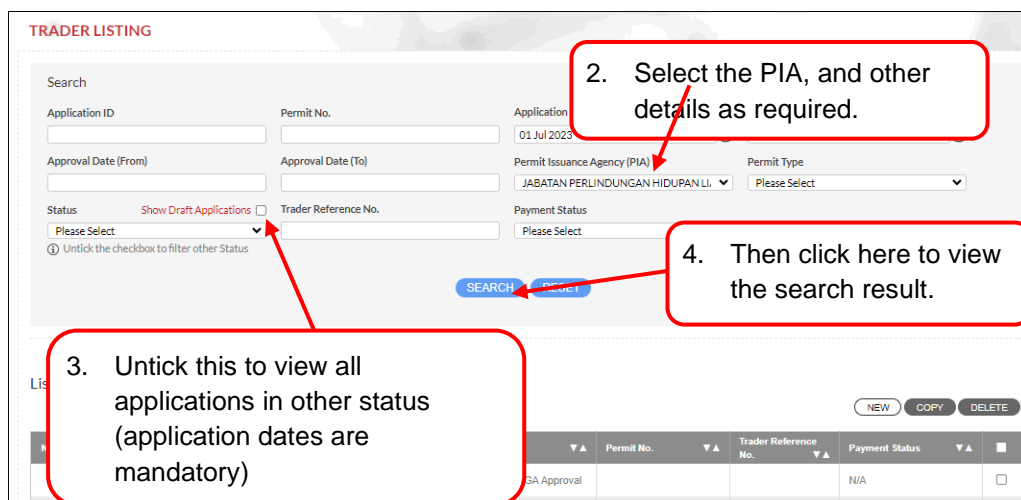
TRADER LISTING

Search

Application ID

Permit No.

Application

01 Jul 2023

Approval Date (From)

Approval Date (To)

Permit Issuance Agency (PIA)

JABATAN PERLINDUNGAN HIDUPAN LI

Permit Type

Please Select

Status

Show Draft Applications

Please Select

Untick the checkbox to filter other Status

Trader Reference No.

Payment Status

Please Select

SEARCH

RESET

2. Select the PIA, and other details as required.

4. Then click here to view the search result.

3. Untick this to view all applications in other status (application dates are mandatory)

Lis

NEW COPY DELETE

| Permit No. | Trader Reference No. | Payment Status |
|---|---|---|
| GA Approval | | N/A |